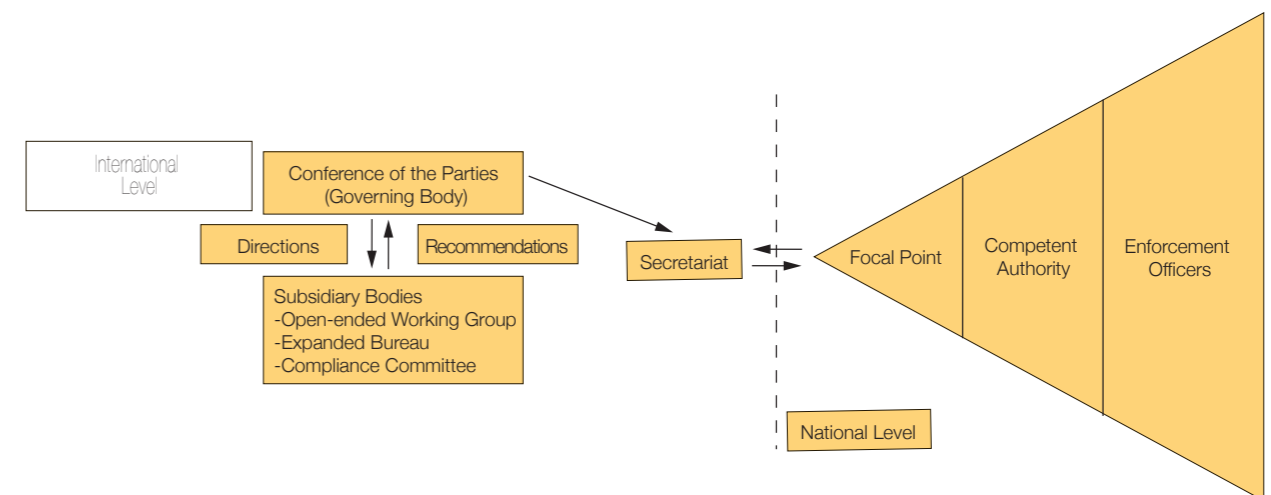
International Level

Conference of the Parties (Governing Body)

Directions

Recommendations

Subsidiary Bodies
-Open-ended Working Group
-Expanded Bureau
-Compliance Committee

Secretariat

Focal Point

Competent Authority

Enforcement Officers

National Level